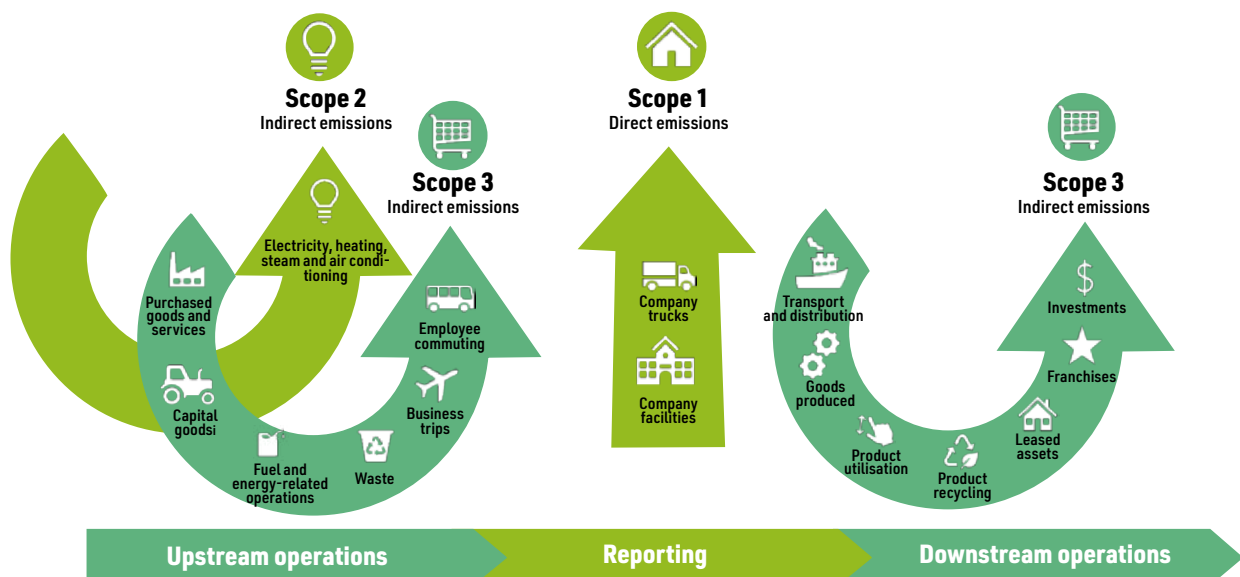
Scope 2
Indirect emissions

Scope 1
Direct emissions

Scope 3
Indirect emissions

Scope 3
Indirect emissions

Electricity, heating, steam and air conditioning

Purchased goods and services

Capital goodsi

Fuel and energy-related operations

Waste

Business trips

Employee commuting

Company trucks

Company facilities

Transport and distribution

Goods produced

Product utilisation

Product recycling

Leased assets

Franchises

Investments

Upstream operations

Reporting

Downstream operations